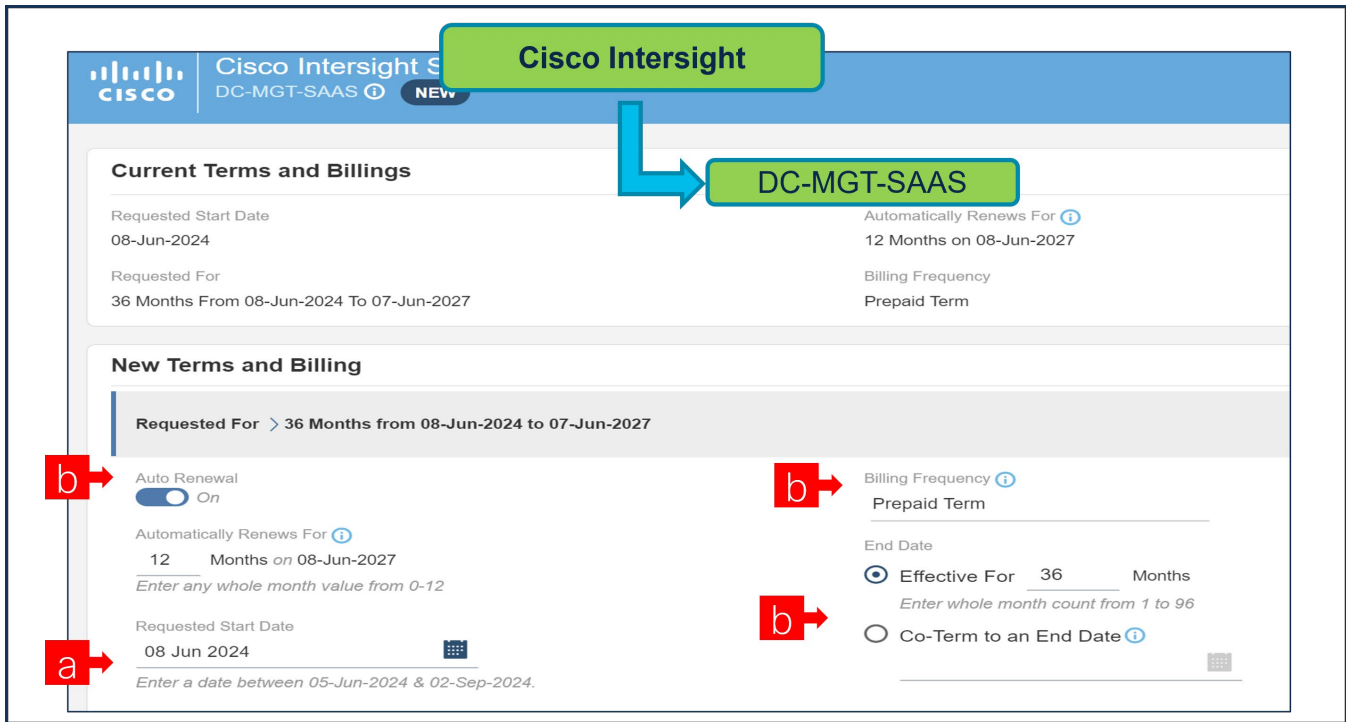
CISCO

Cisco Intersight S

DC-MGT-SAAS

NEW

Cisco Intersight

DC-MGT-SAAS

Current Terms and Billings

Requested Start Date
08-Jun-2024

Requested For
36 Months From 08-Jun-2024 To 07-Jun-2027

Automatically Renews For
12 Months on 08-Jun-2027

Billing Frequency
Prepaid Term

New Terms and Billing

Requested For > 36 Months from 08-Jun-2024 to 07-Jun-2027

b

Auto Renewal
On

Automatically Renews For
12 Months on 08-Jun-2027
Enter any whole month value from 0-12

Requested Start Date

a

08 Jun 2024
Enter a date between 05-Jun-2024 & 02-Sep-2024.

b

Billing Frequency
Prepaid Term

End Date
Effective For 36 Months
Enter whole month count from 1 to 96

b

Co-Term to an End Date